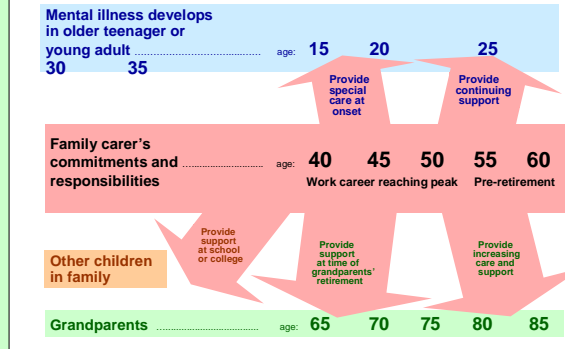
Mental illness develops in older teenager or young adult ............................ age: 15 20 25 30 35

Provide special care at onset

Provide continuing support

Family carer's commitments and responsibilities ............................ age: 40 45 50 55 60

Work career reaching peak Pre-retirement

Provide support at school or college

Other children in family

Provide support at time of grandparents' retirement

Provide increasing care and support

Grandparents ............................ age: 65 70 75 80 85